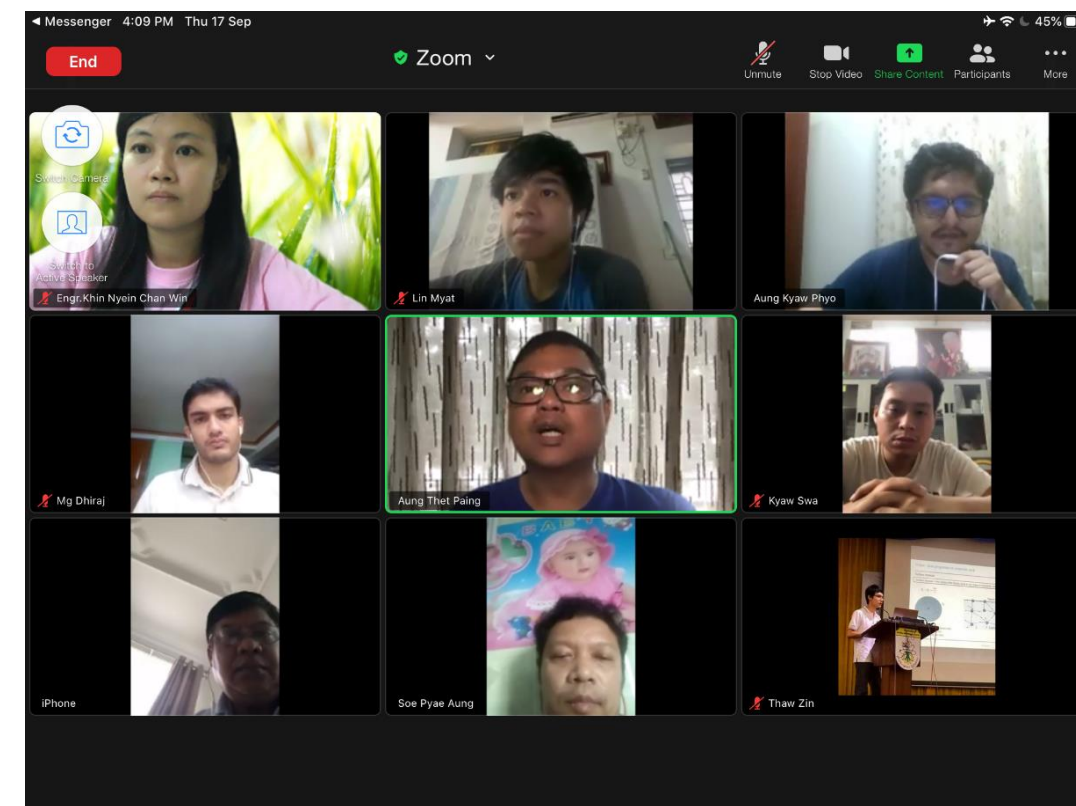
◀ Messenger 4:09 PM Thu 17 Sep

45%

End

Zoom

Unmute

Stop Video

Share Content

Participants

More

Switch Camera

Switch to Active Speaker

Engr.Khin Nyein Chan Win

Lin Myat

Aung Kyaw Phyo

Mg Dhiraj

Aung Thet Paing

Kyaw Swa

iPhone

Soe Pyae Aung

Thaw Zin